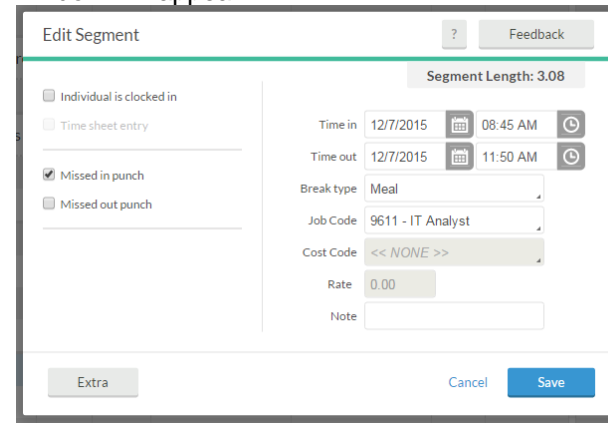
Edit Segment

?

Feedback

Segment Length: 3.08

Individual is clocked in

Time sheet entry

Missed in punch

Missed out punch

Time in 12/7/2015 08:45 AM

Time out 12/7/2015 11:50 AM

Break type Meal

Job Code 9611 - IT Analyst

Cost Code << NONE >>

Rate 0.00

Note

Extra

Cancel

Save